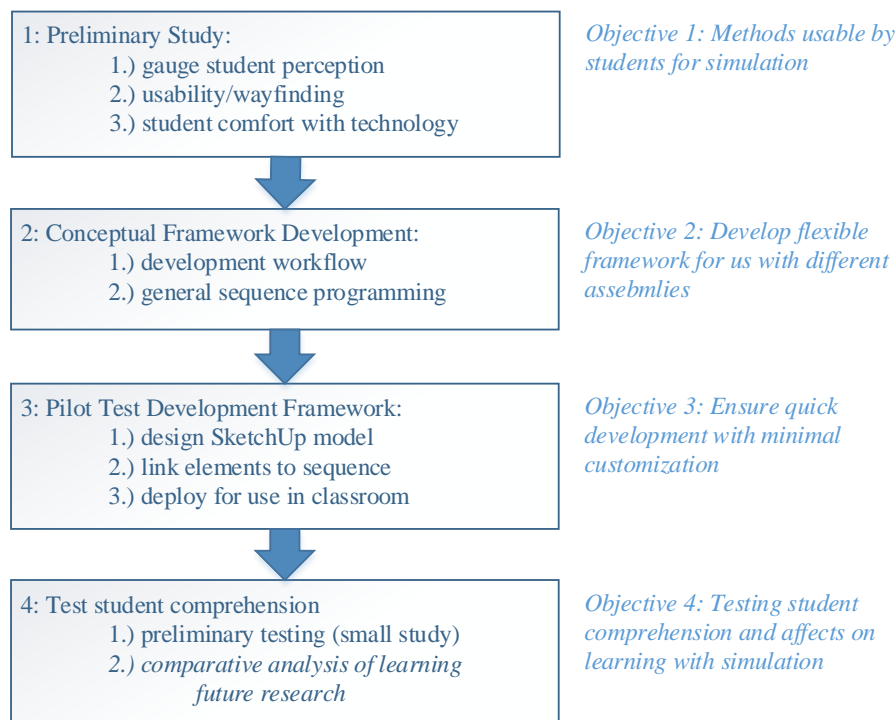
1: Preliminary Study:
1.) gauge student perception
2.) usability/wayfinding
3.) student comfort with technology

*Objective 1: Methods usable by students for simulation*

2: Conceptual Framework Development:
1.) development workflow
2.) general sequence programming

*Objective 2: Develop flexible framework for us with different assebmlies*

3: Pilot Test Development Framework:
1.) design SketchUp model
2.) link elements to sequence
3.) deploy for use in classroom

*Objective 3: Ensure quick development with minimal customization*

4: Test student comprehension
1.) preliminary testing (small study)
*2.) comparative analysis of learning future research*

*Objective 4: Testing student comprehension and affects on learning with simulation*